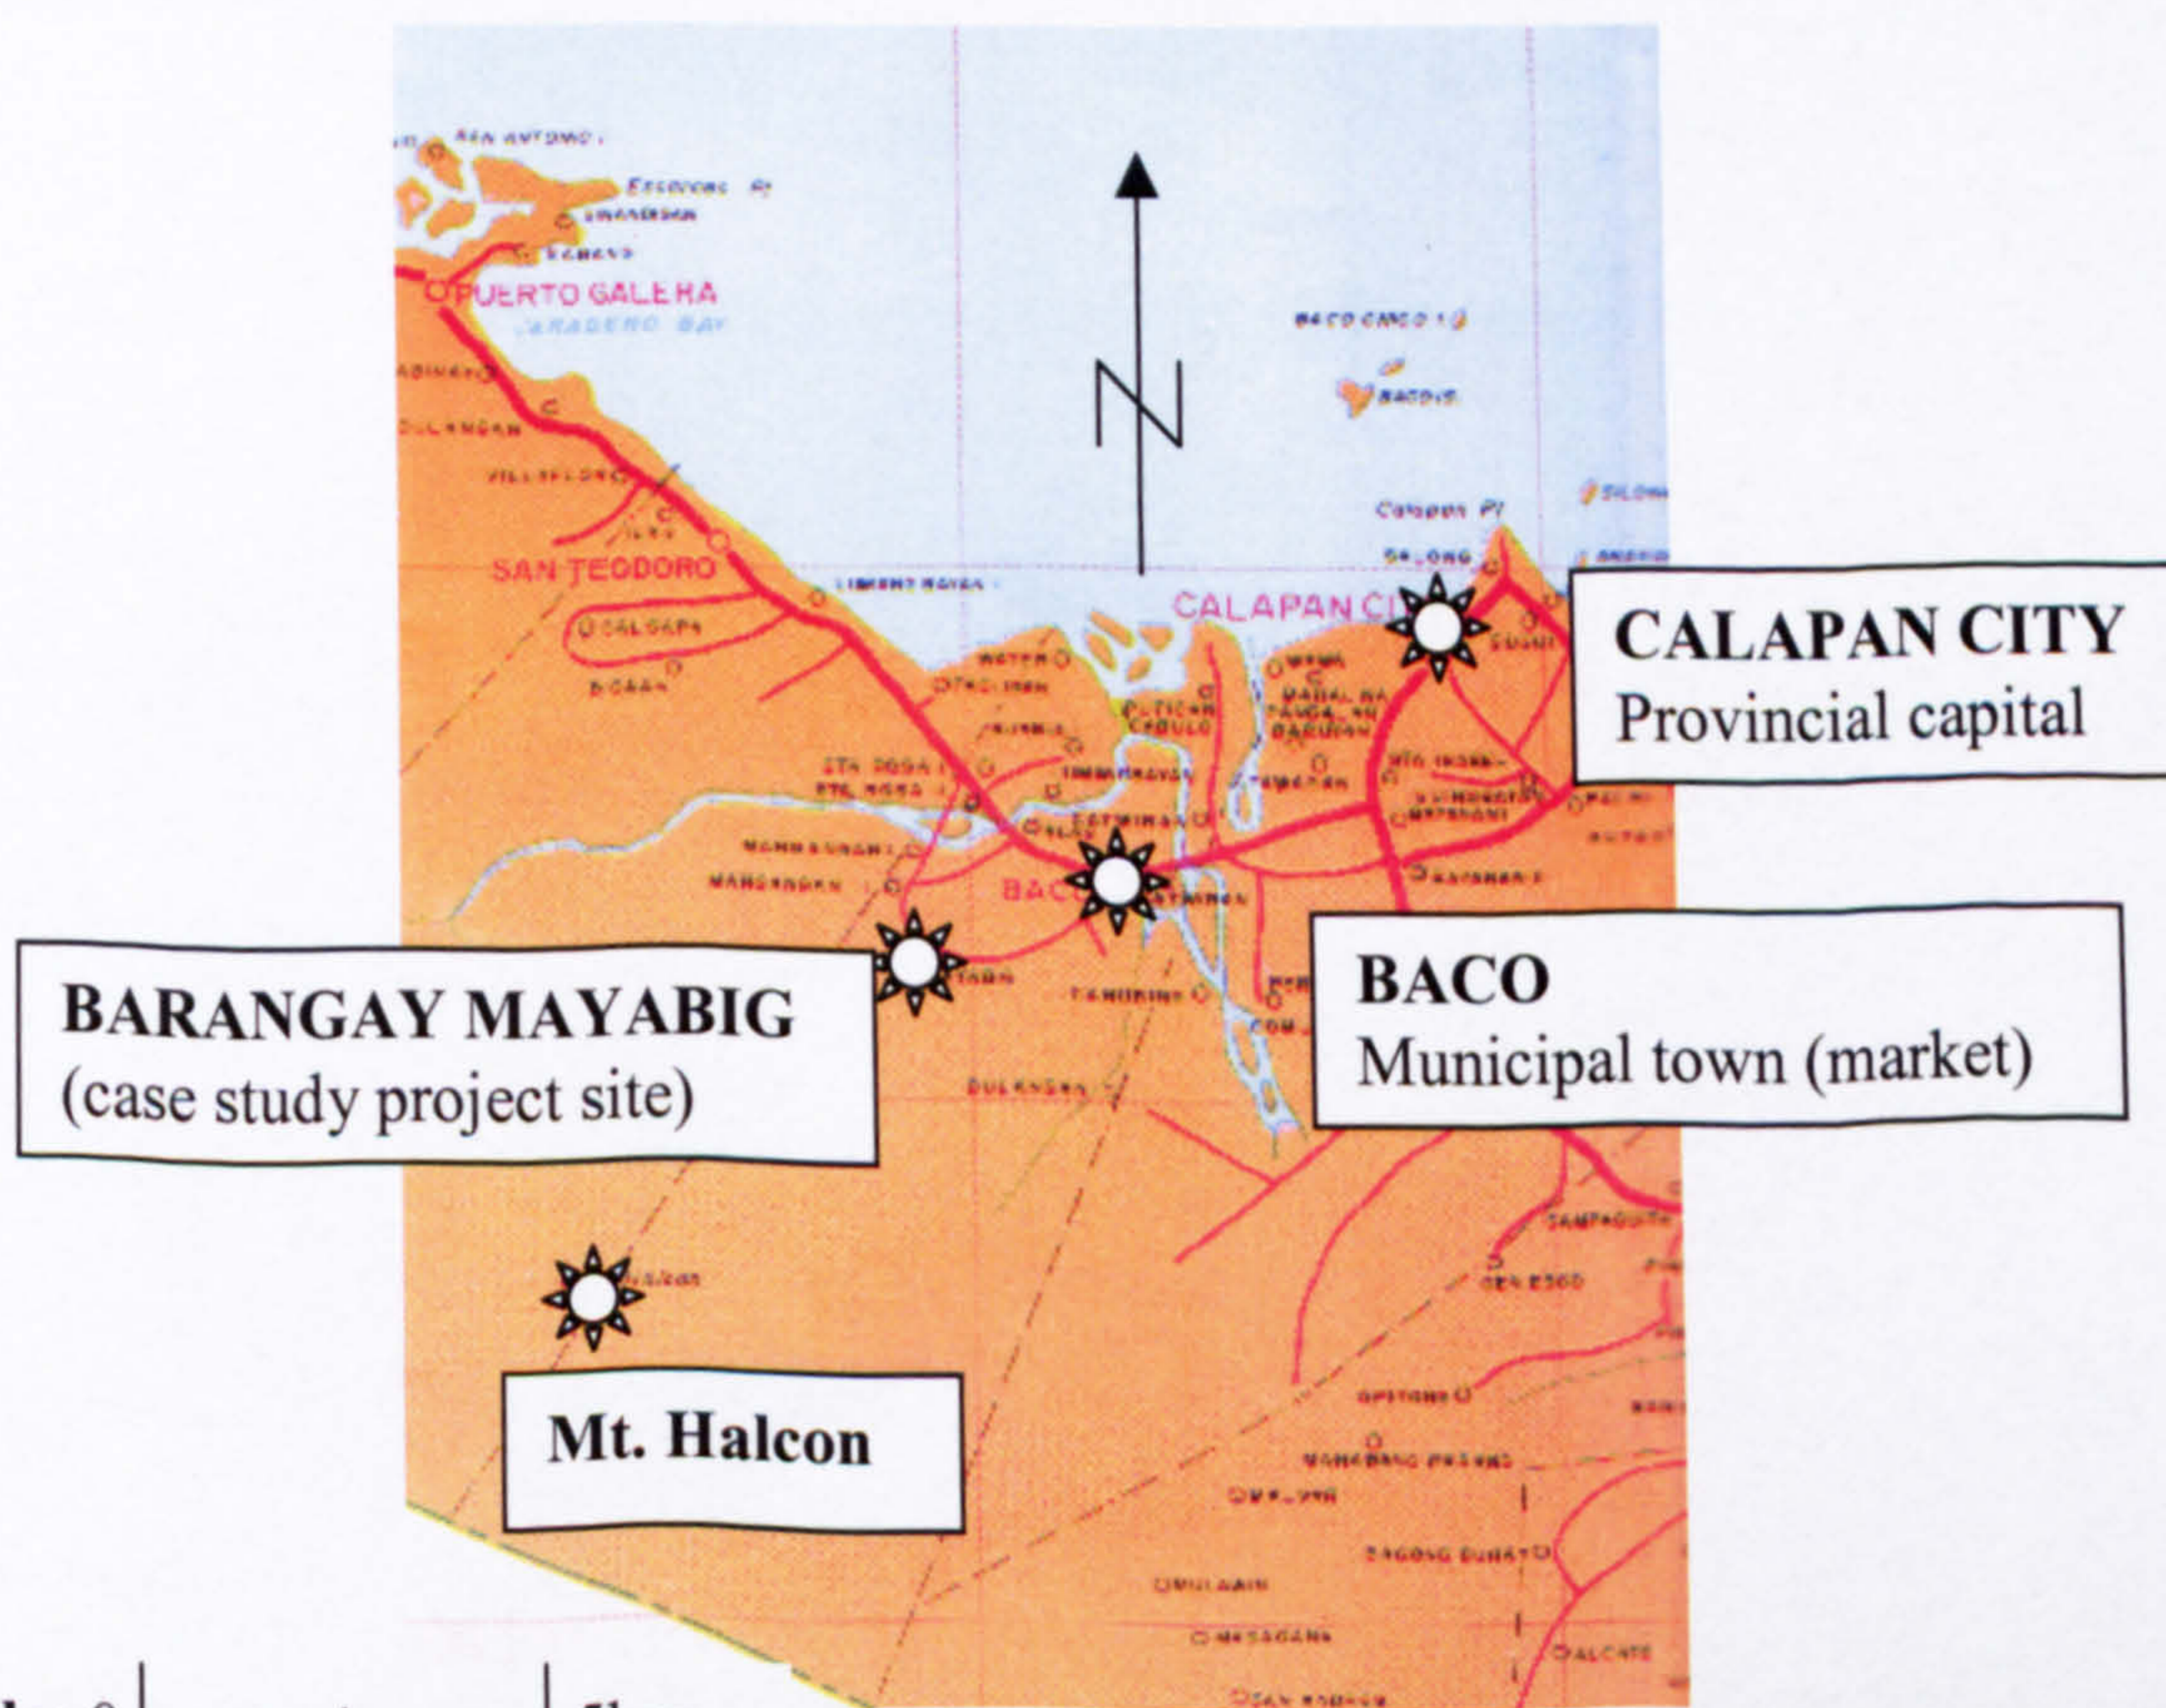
SAN ANTONIO

Escarceo Pt

PUERTO GALERA

VARADERO BAY

BACO CHICO I.

BACO IS.

N

SAN TEODORO

Calapan Pt

CALAPAN CITY

CALAPAN CITY
Provincial capital

BACO

BARANGAY MAYABIG
(case study project site)

BACO
Municipal town (market)

Mt. Halcon